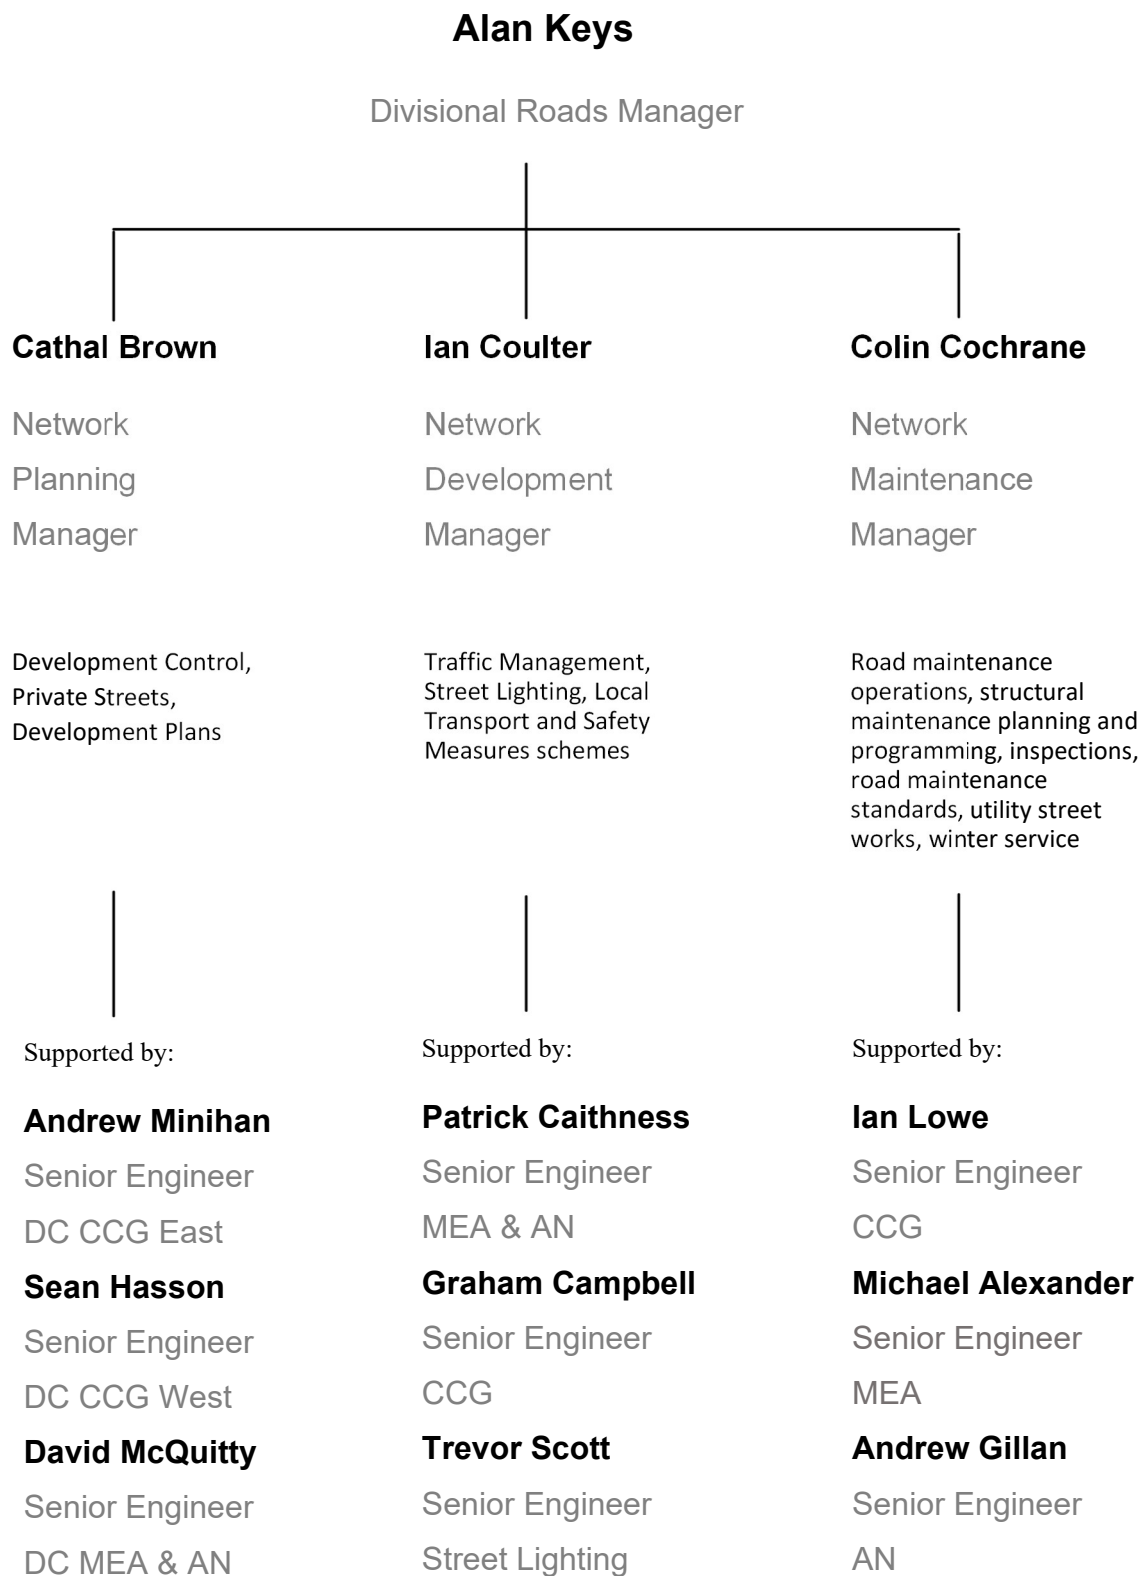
**Alan Keys**

Divisional Roads Manager

**Cathal Brown**

Network Planning Manager

Development Control, Private Streets, Development Plans

Supported by:

**Andrew Minihan**

Senior Engineer

DC CCG East

**Sean Hasson**

Senior Engineer

DC CCG West

**David McQuitty**

Senior Engineer

DC MEA & AN

**Ian Coulter**

Network Development Manager

Traffic Management, Street Lighting, Local Transport and Safety Measures schemes

Supported by:

**Patrick Caithness**

Senior Engineer

MEA & AN

**Graham Campbell**

Senior Engineer

CCG

**Trevor Scott**

Senior Engineer

Street Lighting

**Colin Cochrane**

Network Maintenance Manager

Road maintenance operations, structural maintenance planning and programming, inspections, road maintenance standards, utility street works, winter service

Supported by:

**Ian Lowe**

Senior Engineer

CCG

**Michael Alexander**

Senior Engineer

MEA

**Andrew Gillan**

Senior Engineer

AN